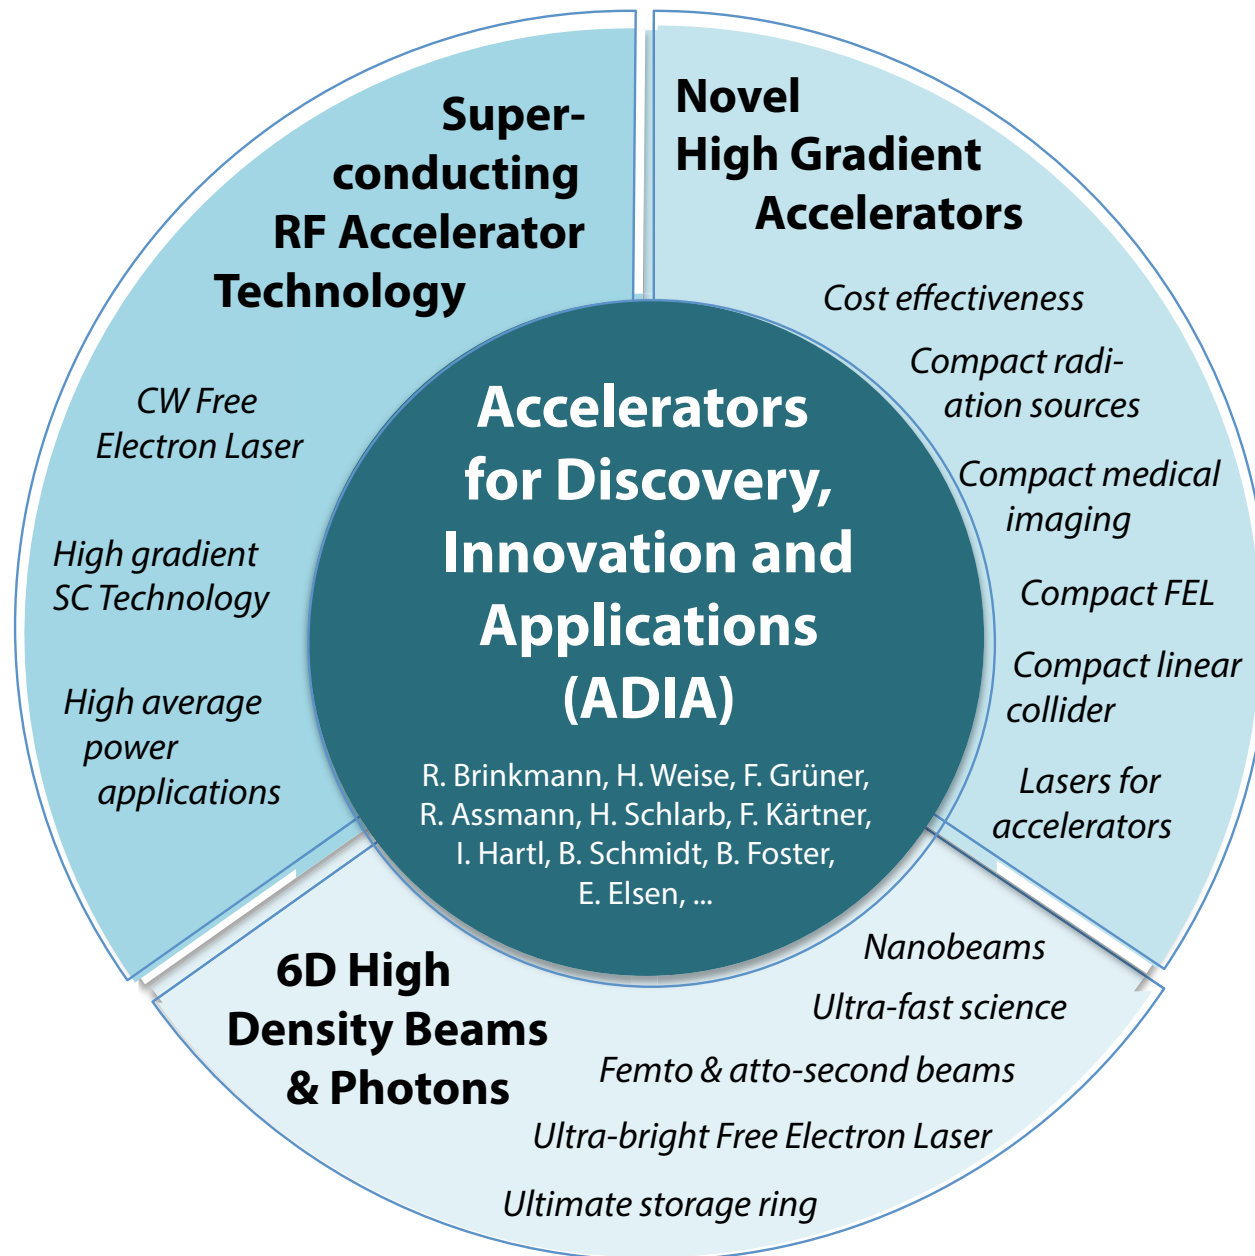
Superconducting RF Accelerator Technology

CW Free Electron Laser

High gradient SC Technology

High average power applications

Novel High Gradient Accelerators

Cost effectiveness

Compact radiation sources

Compact medical imaging

Compact FEL

Compact linear collider

Lasers for accelerators

Accelerators for Discovery, Innovation and Applications (ADIA)

R. Brinkmann, H. Weise, F. Grüner, R. Assmann, H. Schlarb, F. Kärtner, I. Hartl, B. Schmidt, B. Foster, E. Elsen, ...

6D High Density Beams & Photons

Nanobeams

Ultra-fast science

Femto & atto-second beams

Ultra-bright Free Electron Laser

Ultimate storage ring